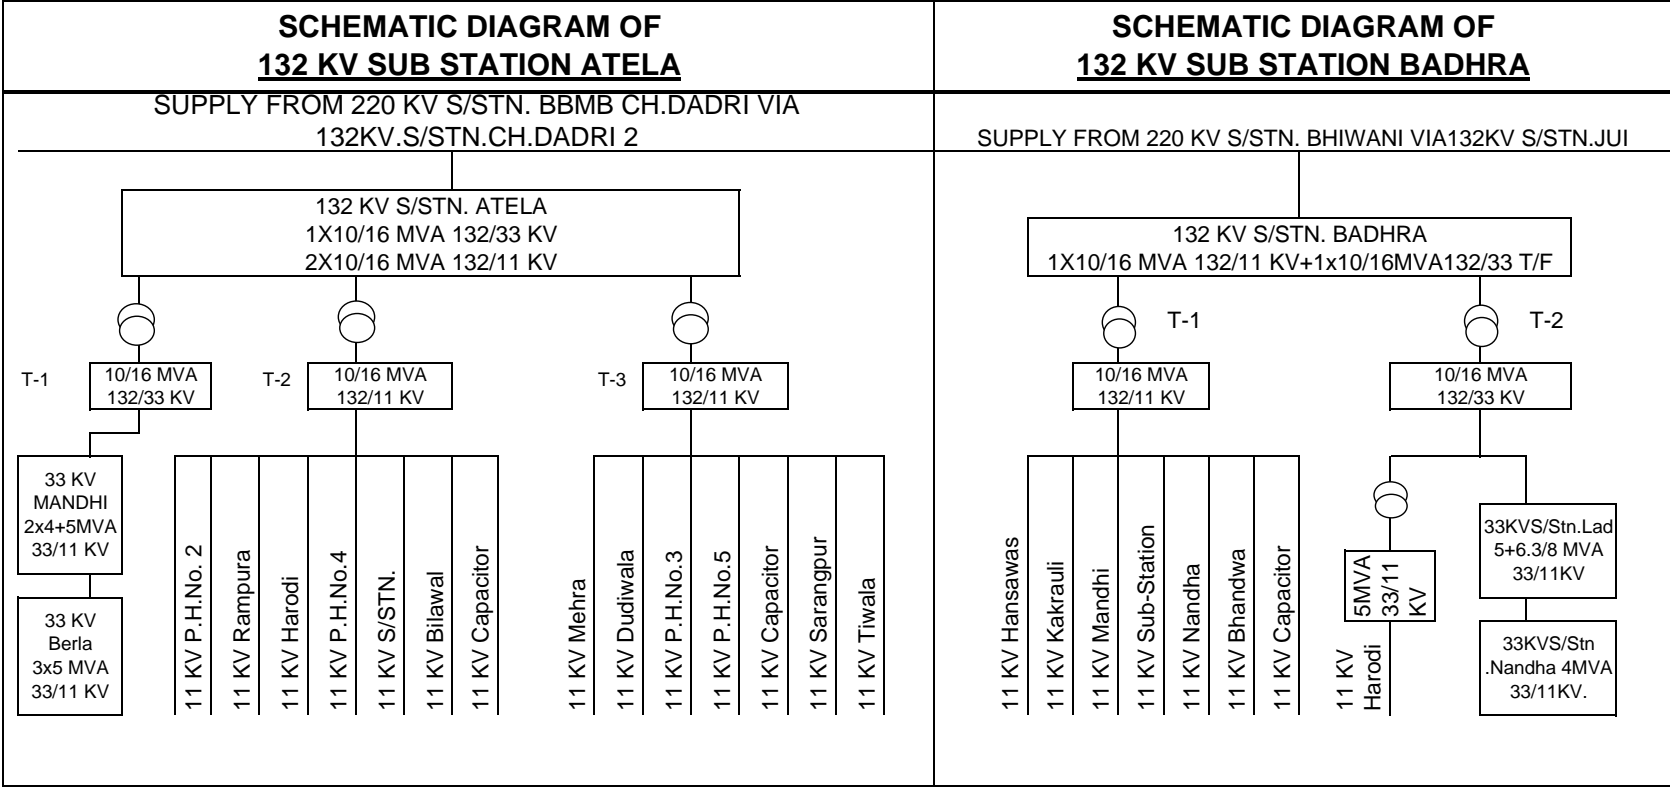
SCHEMATIC DIAGRAM OF
132 KV SUB STATION ATELA

SUPPLY FROM 220 KV S/STN. BBMB CH.DADRI VIA 132KV.S/STN.CH.DADRI 2

132 KV S/STN. ATELA
1X10/16 MVA 132/33 KV
2X10/16 MVA 132/11 KV

T-1
10/16 MVA
132/33 KV

T-2
10/16 MVA
132/11 KV

T-3
10/16 MVA
132/11 KV

33 KV
MANDHI
2x4+5MVA
33/11 KV

33 KV
Berla
3x5 MVA
33/11 KV

11 KV P.H.No. 2
11 KV Rampura
11 KV Harodi
11 KV P.H.No.4
11 KV S/STN.
11 KV Bilawal
11 KV Capacitor

11 KV Mehra
11 KV Dudiwala
11 KV P.H.No.3
11 KV P.H.No.5
11 KV Capacitor
11 KV Sarangpur
11 KV Tiwala

SCHEMATIC DIAGRAM OF
132 KV SUB STATION BADHRA

SUPPLY FROM 220 KV S/STN. BHIWANI VIA132KV S/STN.JUI

132 KV S/STN. BADHRA
1X10/16 MVA 132/11 KV+1x10/16MVA132/33 T/F

T-1
10/16 MVA
132/11 KV

T-2
10/16 MVA
132/33 KV

11 KV Hansawas
11 KV Kakrauli
11 KV Mandhi
11 KV Sub-Station
11 KV Nandha
11 KV Bhandwa
11 KV Capacitor

5MVA
33/11
KV

11 KV
Harodi

33KVS/Stn.Lad
5+6.3/8 MVA
33/11KV

33KVS/Stn
.Nandha 4MVA
33/11KV.